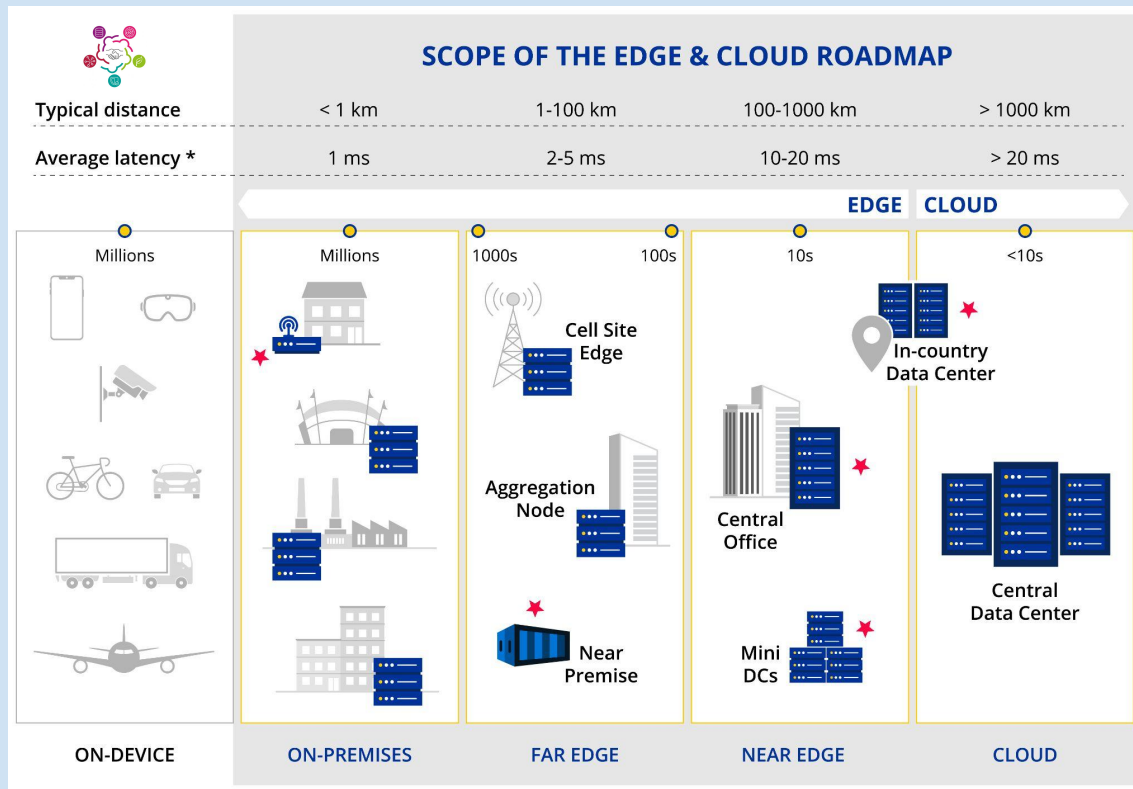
SCOPE OF THE EDGE & CLOUD ROADMAP

| Typical distance | < 1 km | 1-100 km | 100-1000 km | > 1000 km |
|---|---|---|---|---|
| Average latency * | 1 ms | 2-5 ms | 10-20 ms | > 20 ms |

EDGE CLOUD

Millions

Millions

1000s 100s

Cell Site Edge

Aggregation Node

Near Premise

10s

Central Office

Mini DCs

<10s

In-country Data Center

Central Data Center

ON-DEVICE ON-PREMISES FAR EDGE NEAR EDGE CLOUD